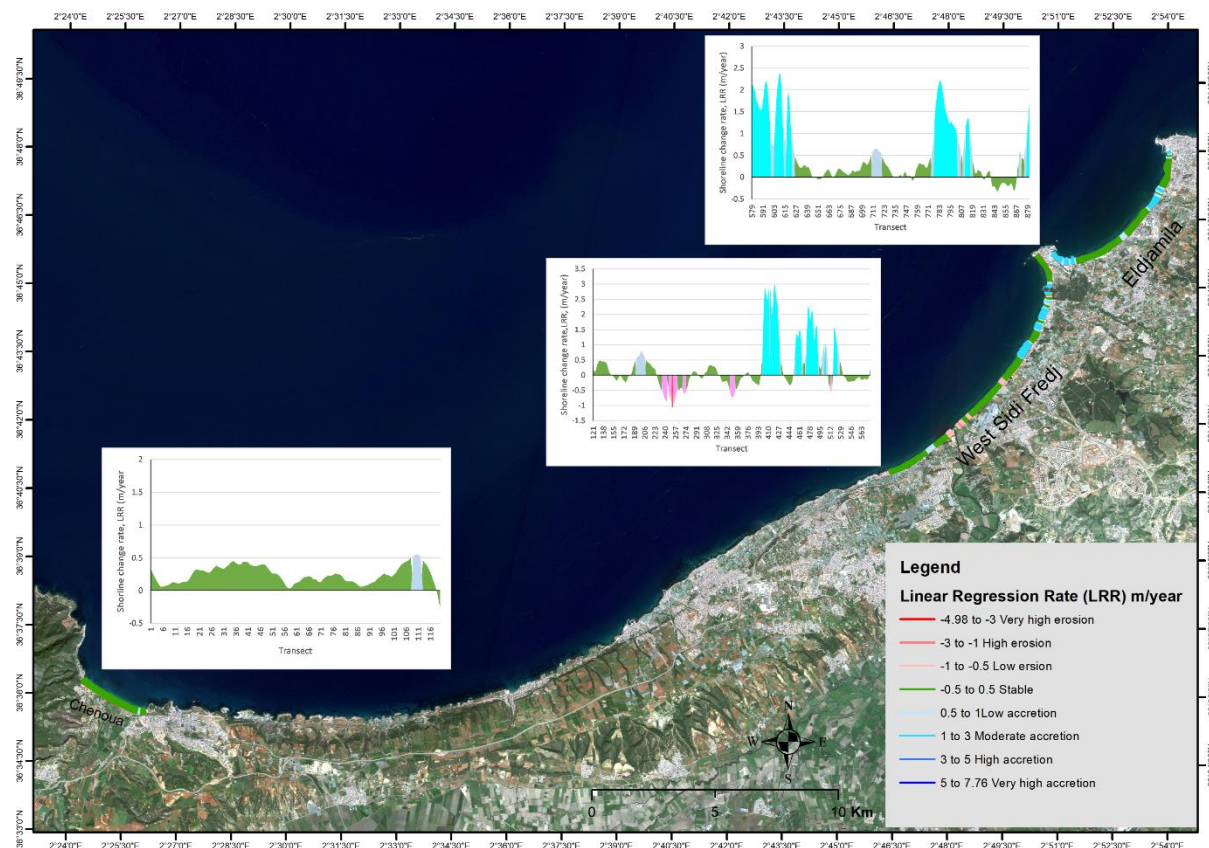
2°24'0"E 2°25'30"E 2°27'0"E 2°28'30"E 2°30'0"E 2°31'30"E 2°33'0"E 2°34'30"E 2°36'0"E 2°37'30"E 2°39'0"E 2°40'30"E 2°42'0"E 2°43'30"E 2°45'0"E 2°46'30"E 2°48'0"E 2°49'30"E 2°51'0"E 2°52'30"E 2°54'0"E

36°49'30"N 36°48'0"N 36°46'30"N 36°45'0"N 36°43'30"N 36°42'0"N 36°40'30"N 36°39'0"N 36°37'30"N 36°36'0"N 36°34'30"N 36°33'0"N

Shoreline change rate, LRR (m/year)
3 2.5 2 1.5 1 0.5 0 -0.5
579 591 603 615 627 639 651 663 675 687 699 711 723 735 747 759 771 783 795 807 819 831 843 855 867 879
Transect

Shoreline change rate, LRR, (m/year)
3 2.5 2 1.5 1 0.5 0 -0.5 -1 -1.5
121 138 155 172 189 206 223 240 257 274 291 308 325 342 359 376 393 410 427 444 461 478 495 512 529 546 563
Transect

Shorline change rate, LRR (m/year
2 1.5 1 0.5 0
1 6 11 16 21 26 31 36 41 46 51 56 61 66 71 76 81 86 91 96 101 106 111 116
Transect

Eldjamila

West Sidi Fredj

Chenoua

N W E S

0 5 10 Km

Legend
Linear Regression Rate (LRR) m/year
-4.98 to -3 Very high erosion
-3 to -1 High erosion
-1 to -0.5 Low ersion
-0.5 to 0.5 Stable
0.5 to 1Low accretion
1 to 3 Moderate accretion
3 to 5 High accretion
5 to 7.76 Very high accretion